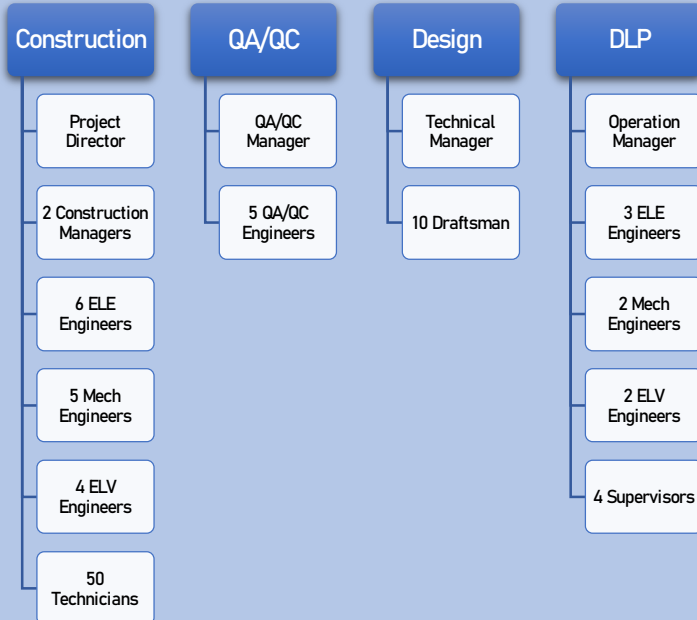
Construction

Project Director

2 Construction Managers

6 ELE Engineers

5 Mech Engineers

4 ELV Engineers

50 Technicians

QA/QC

QA/QC Manager

5 QA/QC Engineers

Design

Technical Manager

10 Draftsman

DLP

Operation Manager

3 ELE Engineers

2 Mech Engineers

2 ELV Engineers

4 Supervisors